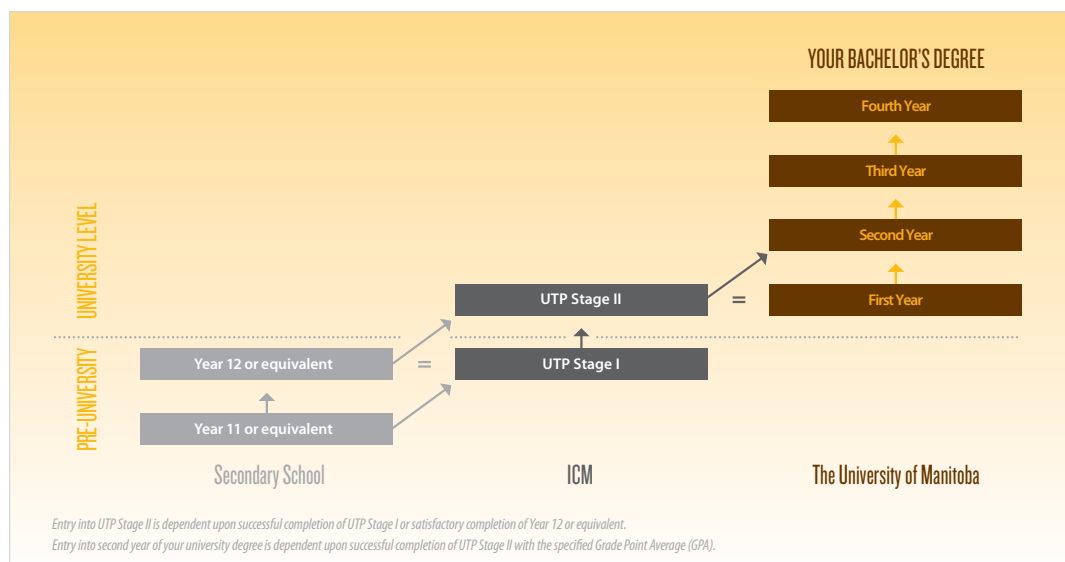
YOUR BACHELOR'S DEGREE

Fourth Year

Third Year

Second Year

First Year

UNIVERSITY LEVEL

PRE-UNIVERSITY

UTP Stage II

=

Year 12 or equivalent

=

UTP Stage I

Year 11 or equivalent

Secondary School

ICM

The University of Manitoba

Entry into UTP Stage II is dependent upon successful completion of UTP Stage I or satisfactory completion of Year 12 or equivalent.
Entry into second year of your university degree is dependent upon successful completion of UTP Stage II with the specified Grade Point Average (GPA).